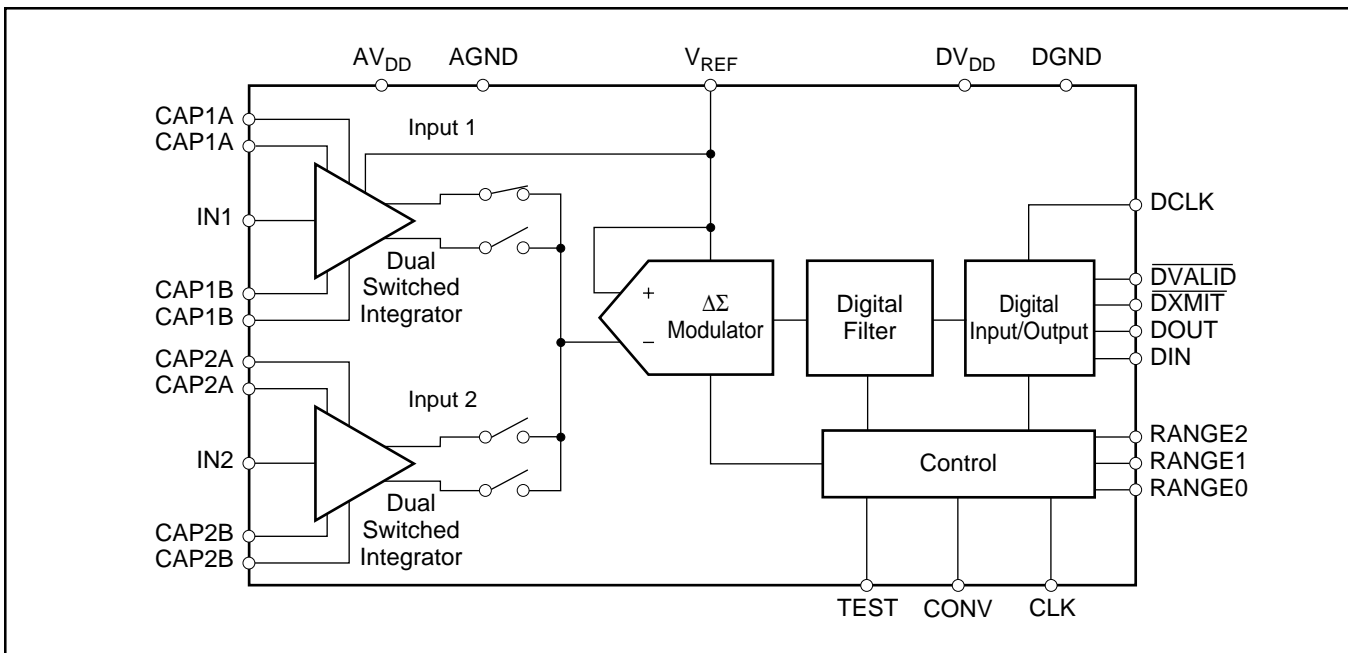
$AV_{DD}$ AGND $V_{REF}$ $DV_{DD}$ DGND

CAP1A
CAP1A
IN1
CAP1B
CAP1B
CAP2A
CAP2A
IN2
CAP2B
CAP2B

Input 1

Dual Switched Integrator

Input 2

Dual Switched Integrator

+
–
$\Delta\Sigma$ Modulator

Digital Filter

Digital Input/Output

Control

DCLK
$\overline{DVALID}$
$\overline{DXMIT}$
DOUT
DIN
RANGE2
RANGE1
RANGE0

TEST CONV CLK